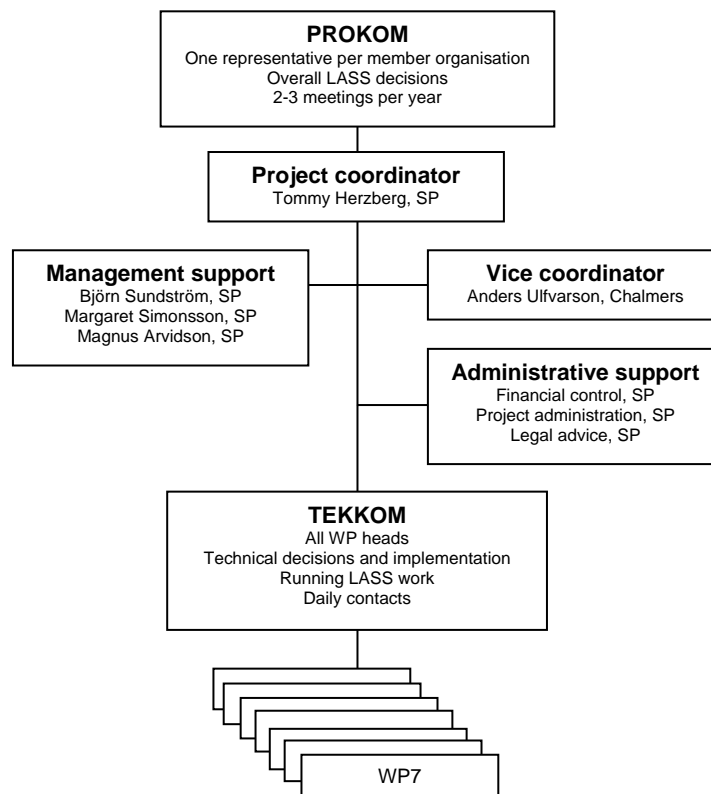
PROKOM
One representative per member organisation
Overall LASS decisions
2-3 meetings per year

Project coordinator
Tommy Herzberg, SP

Management support
Björn Sundström, SP
Margaret Simonsson, SP
Magnus Arvidson, SP

Vice coordinator
Anders Ulfvarson, Chalmers

Administrative support
Financial control, SP
Project administration, SP
Legal advice, SP

TEKKOM
All WP heads
Technical decisions and implementation
Running LASS work
Daily contacts

WP7